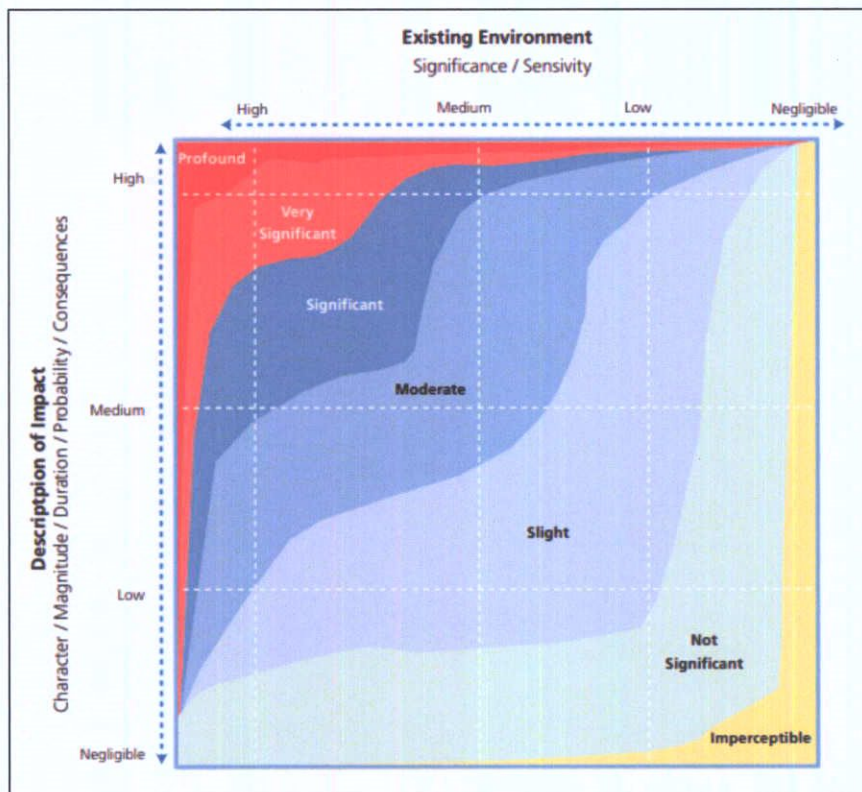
Existing Environment
Significance / Sensivity

High
Medium
Low
Negligible

Descriptpion of Impact
Character / Magnitude / Duration / Probability / Consequences

High
Medium
Low
Negligible

Profound
Very Significant
Significant
Moderate
Slight
Not Significant
Imperceptible